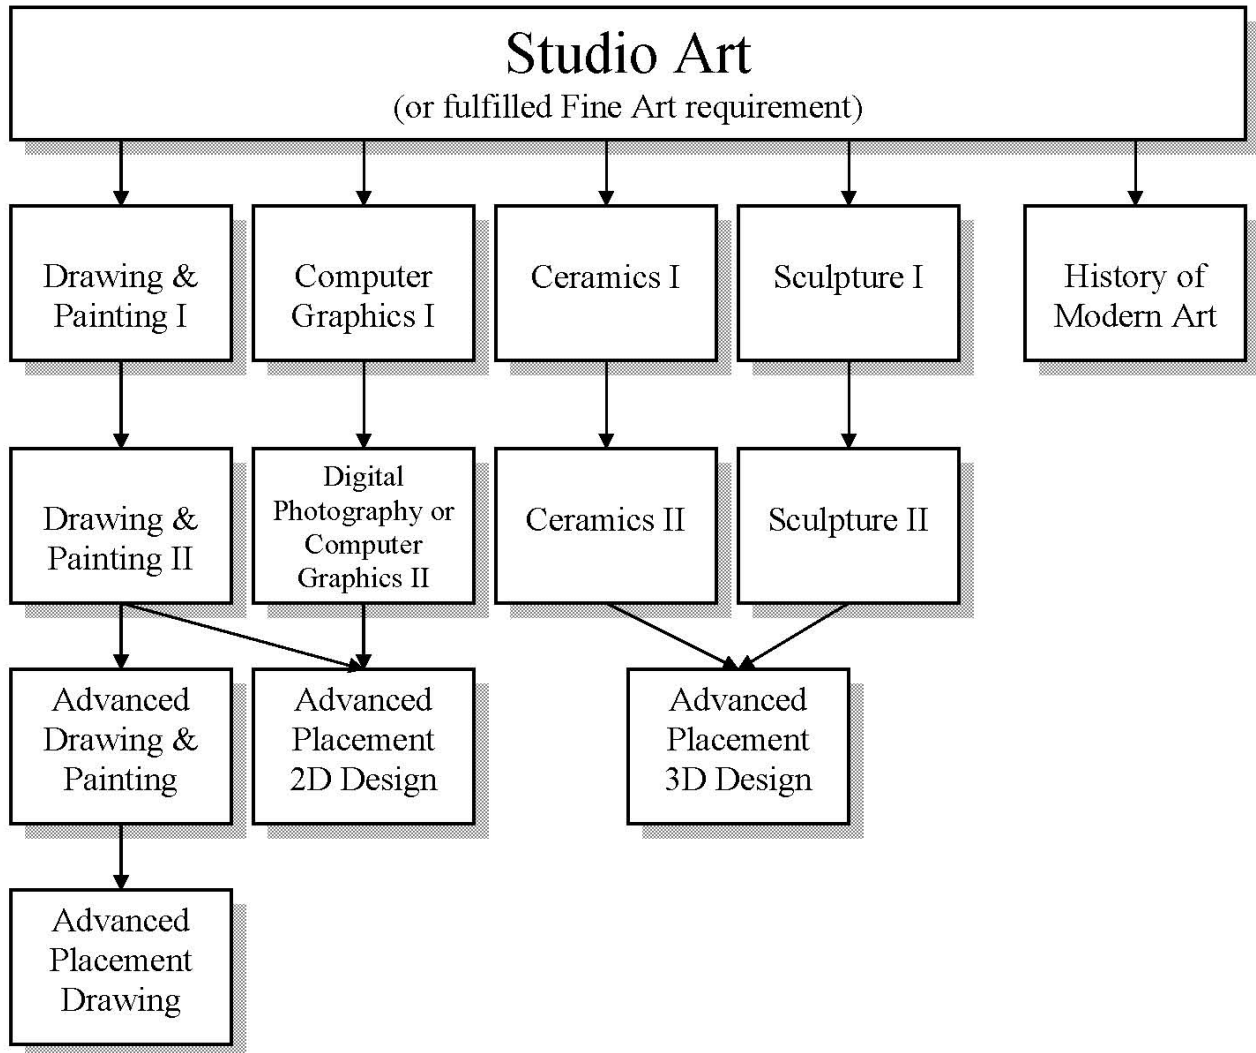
Studio Art
(or fulfilled Fine Art requirement)

Drawing & Painting I

Computer Graphics I

Ceramics I

Sculpture I

History of Modern Art

Drawing & Painting II

Digital Photography or Computer Graphics II

Ceramics II

Sculpture II

Advanced Drawing & Painting

Advanced Placement 2D Design

Advanced Placement 3D Design

Advanced Placement Drawing